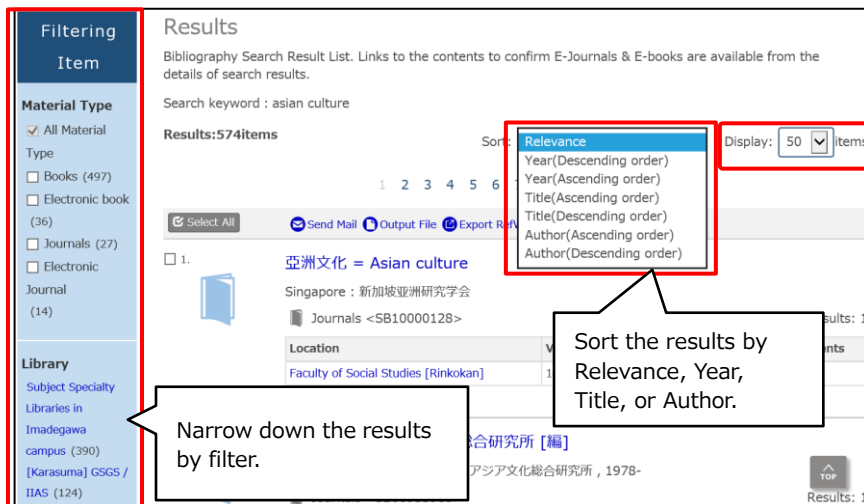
Filtering Item

Material Type

All Material Type

Books (497)

Electronic book (36)

Journals (27)

Electronic Journal (14)

Library

Subject Specialty Libraries in Imadegawa campus (390)

[Karasuma] GSGS / IIAS (124)

Results

Bibliography Search Result List. Links to the contents to confirm E-Journals & E-books are available from the details of search results.

Search keyword : asian culture

Results:574items

Sort:

Relevance
Year(Descending order)
Year(Ascending order)
Title(Ascending order)
Title(Descending order)
Author(Ascending order)
Author(Descending order)

Display: 50 items

1 2 3 4 5 6

Select All

Send Mail Output File Export Ref

1.

亞洲文化 = Asian culture

Singapore : 新加坡亚洲研究学会

Journals <SB10000128>

Location

Faculty of Social Studies [Rinkokan]

Sort the results by Relevance, Year, Title, or Author.

sults: 1

nts

Narrow down the results by filter.

合研究所 [編]

アジア文化総合研究所 , 1978-

TOP

Results: 1